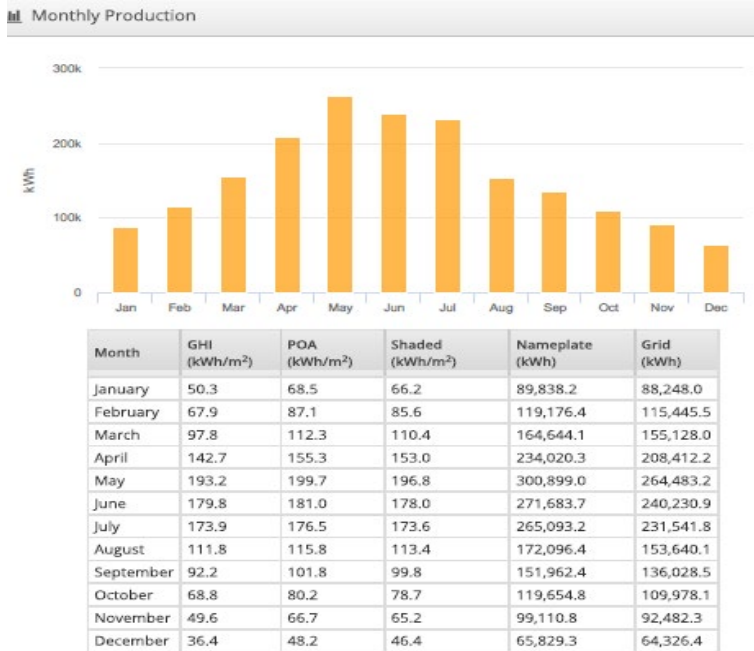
Monthly Production

300k
200k
100k
0
kWh

Jan Feb Mar Apr May Jun Jul Aug Sep Oct Nov Dec

| Month | GHI (kWh/m$^2$) | POA (kWh/m$^2$) | Shaded (kWh/m$^2$) | Nameplate (kWh) | Grid (kWh) |
|---|---|---|---|---|---|
| January | 50.3 | 68.5 | 66.2 | 89,838.2 | 88,248.0 |
| February | 67.9 | 87.1 | 85.6 | 119,176.4 | 115,445.5 |
| March | 97.8 | 112.3 | 110.4 | 164,644.1 | 155,128.0 |
| April | 142.7 | 155.3 | 153.0 | 234,020.3 | 208,412.2 |
| May | 193.2 | 199.7 | 196.8 | 300,899.0 | 264,483.2 |
| June | 179.8 | 181.0 | 178.0 | 271,683.7 | 240,230.9 |
| July | 173.9 | 176.5 | 173.6 | 265,093.2 | 231,541.8 |
| August | 111.8 | 115.8 | 113.4 | 172,096.4 | 153,640.1 |
| September | 92.2 | 101.8 | 99.8 | 151,962.4 | 136,028.5 |
| October | 68.8 | 80.2 | 78.7 | 119,654.8 | 109,978.1 |
| November | 49.6 | 66.7 | 65.2 | 99,110.8 | 92,482.3 |
| December | 36.4 | 48.2 | 46.4 | 65,829.3 | 64,326.4 |